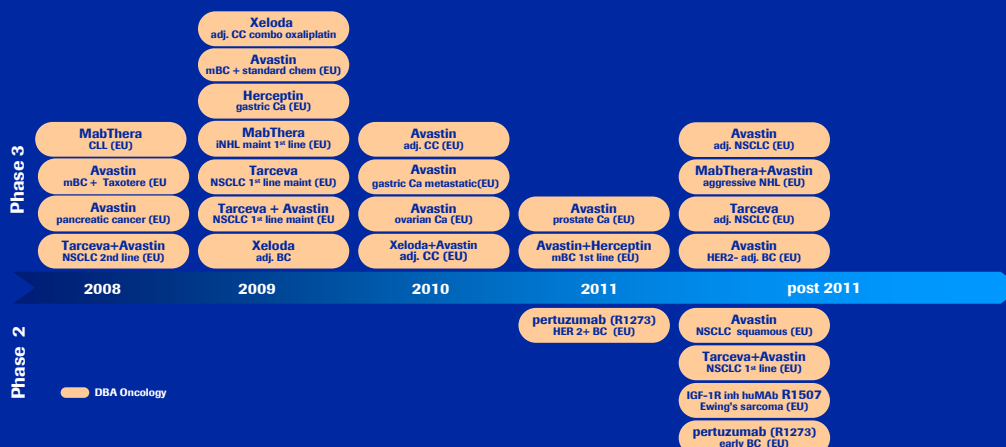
Phase 3

MabThera
CLL (EU)

Avastin
mBC + Taxotere (EU)

Avastin
pancreatic cancer (EU)

Tarceva+Avastin
NSCLC 2nd line (EU)

Xeloda
adj. CC combo oxaliplatin

Avastin
mBC + standard chem (EU)

Herceptin
gastric Ca (EU)

MabThera
iNHL maint 1st line (EU)

Tarceva
NSCLC 1st line maint (EU)

Tarceva + Avastin
NSCLC 1st line maint (EU)

Xeloda
adj. BC

Avastin
adj. CC (EU)

Avastin
gastric Ca metastatic(EU)

Avastin
ovarian Ca (EU)

Xeloda+Avastin
adj. CC (EU)

Avastin
prostate Ca (EU)

Avastin+Herceptin
mBC 1st line (EU)

Avastin
adj. NSCLC (EU)

MabThera+Avastin
aggressive NHL (EU)

Tarceva
adj. NSCLC (EU)

Avastin
HER2- adj. BC (EU)

2008 2009 2010 2011 post 2011

Phase 2

pertuzumab (R1273)
HER 2+ BC (EU)

Avastin
NSCLC squamous (EU)

Tarceva+Avastin
NSCLC 1st line (EU)

IGF-1R inh huMAb R1507
Ewing's sarcoma (EU)

pertuzumab (R1273)
early BC (EU)

DBA Oncology